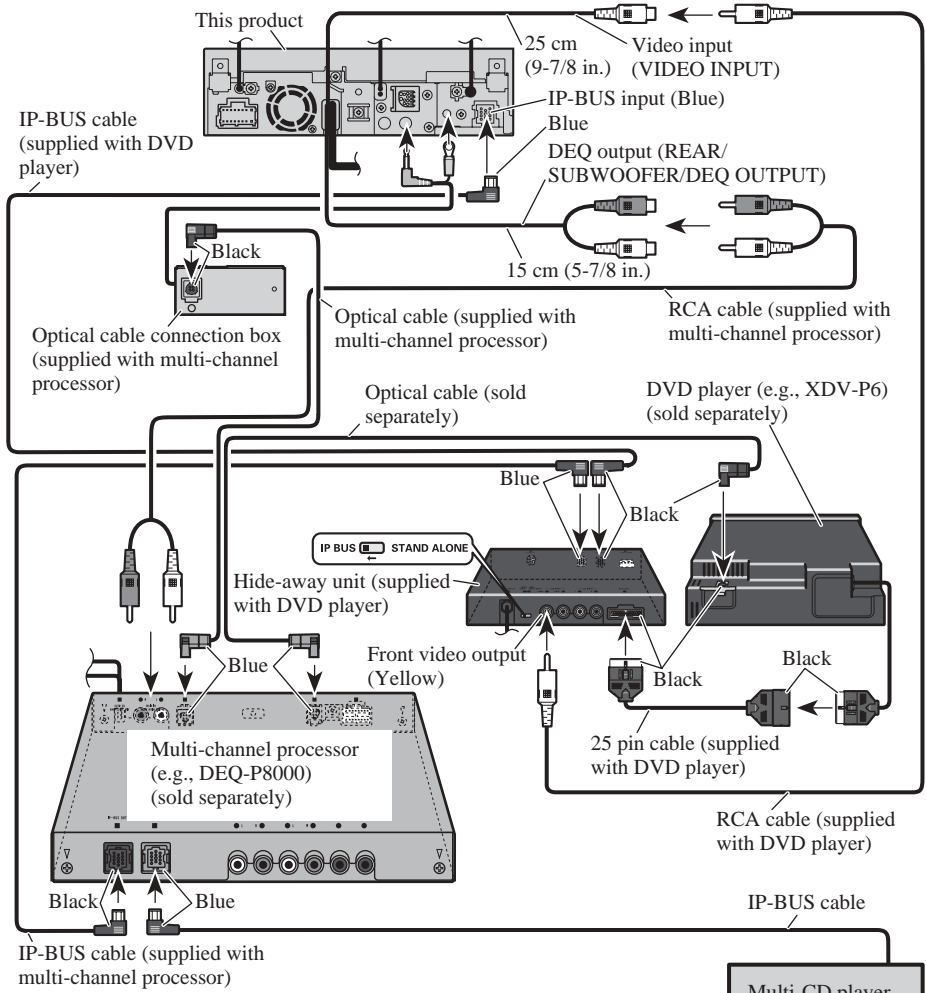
This product

25 cm (9-7/8 in.)

Video input (VIDEO INPUT)

IP-BUS cable (supplied with DVD player)

IP-BUS input (Blue)

Blue

DEQ output (REAR/ SUBWOOFER/DEQ OUTPUT)

Black

15 cm (5-7/8 in.)

Optical cable connection box (supplied with multi-channel processor)

Optical cable (supplied with multi-channel processor)

RCA cable (supplied with multi-channel processor)

Optical cable (sold separately)

DVD player (e.g., XDV-P6) (sold separately)

Blue

Black

Black

IP BUS STAND ALONE

Hide-away unit (supplied with DVD player)

Blue

Front video output (Yellow)

Black

Black

25 pin cable (supplied with DVD player)

Multi-channel processor (e.g., DEQ-P8000) (sold separately)

RCA cable (supplied with DVD player)

Black

Blue

IP-BUS cable

IP-BUS cable (supplied with multi-channel processor)

Multi-CD player